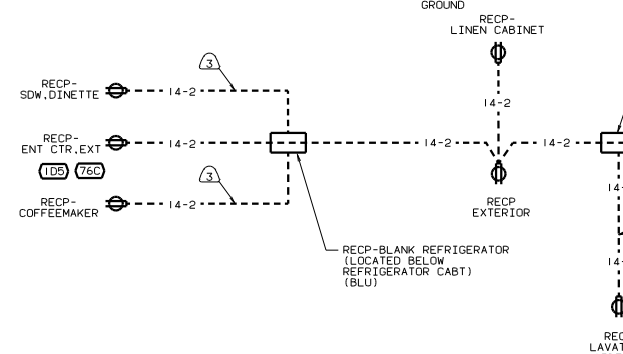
GROUND

RECP-
LINEN CABINET

RECP-
SDW.DINETTE

3

14-2

14-2

RECP-
ENT CTR.EXT

14-2

14-2

14-2

1D5 76C

RECP-
COFFEEMAKER

3

14-2

RECP
EXTERIOR

14

14

RECP-BLANK REFRIGERATOR
(LOCATED BELOW
REFRIGERATOR CABT)
(BLU)

REC
LAVAT